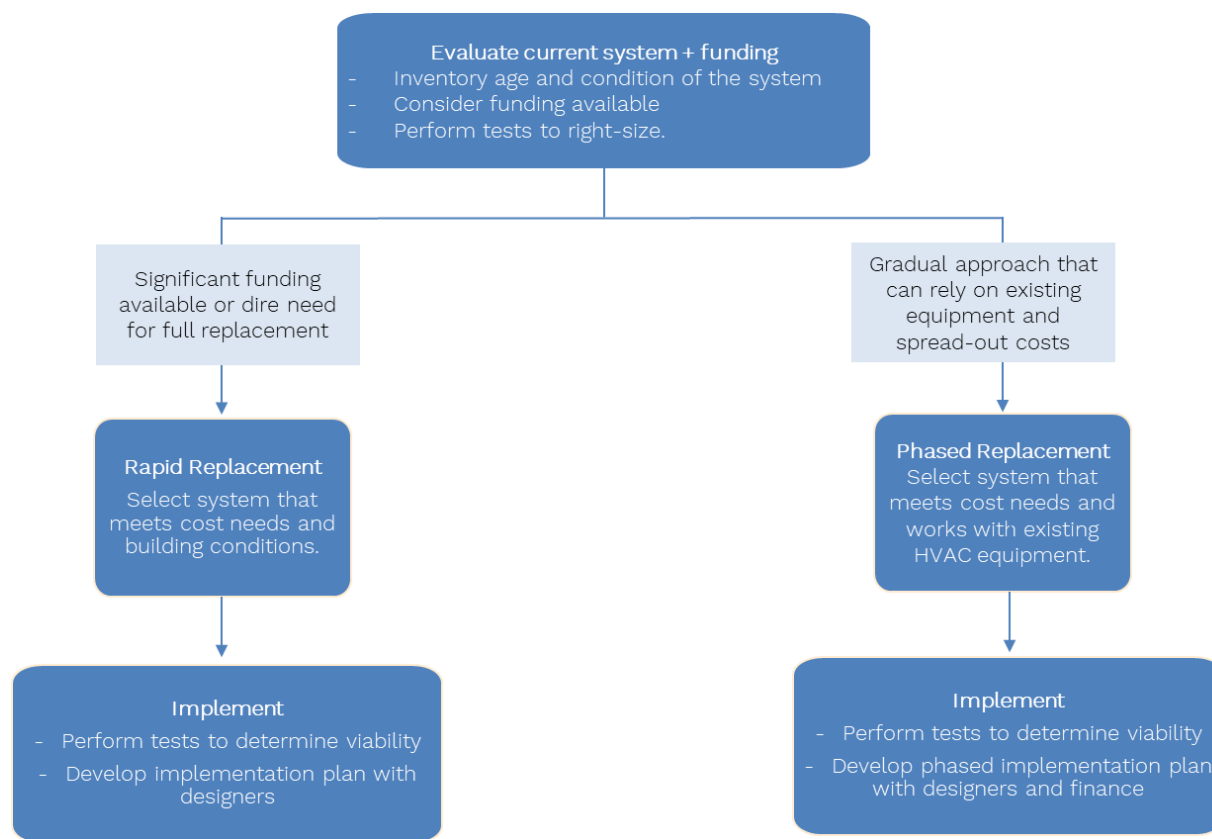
Evaluate current system + funding
- Inventory age and condition of the system
- Consider funding available
- Perform tests to right-size.

Significant funding available or dire need for full replacement

Rapid Replacement
Select system that meets cost needs and building conditions.

Implement
- Perform tests to determine viability
- Develop implementation plan with designers

Gradual approach that can rely on existing equipment and spread-out costs

Phased Replacement
Select system that meets cost needs and works with existing HVAC equipment.

Implement
- Perform tests to determine viability
- Develop phased implementation plan with designers and finance